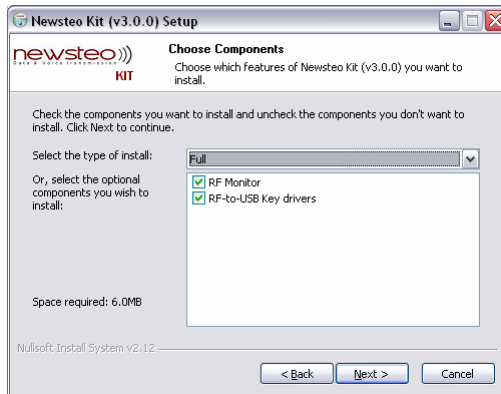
Newsteo Kit (v3.0.0) Setup

newsteo
Data & Voice transmission
KIT

Choose Components
Choose which features of Newsteo Kit (v3.0.0) you want to install.

Check the components you want to install and uncheck the components you don't want to install. Click Next to continue.

Select the type of install:
Full

Or, select the optional components you wish to install:

RF Monitor
RF-to-USB Key drivers

Space required: 6.0MB

Nullsoft Install System v2.12

< Back
Next >
Cancel